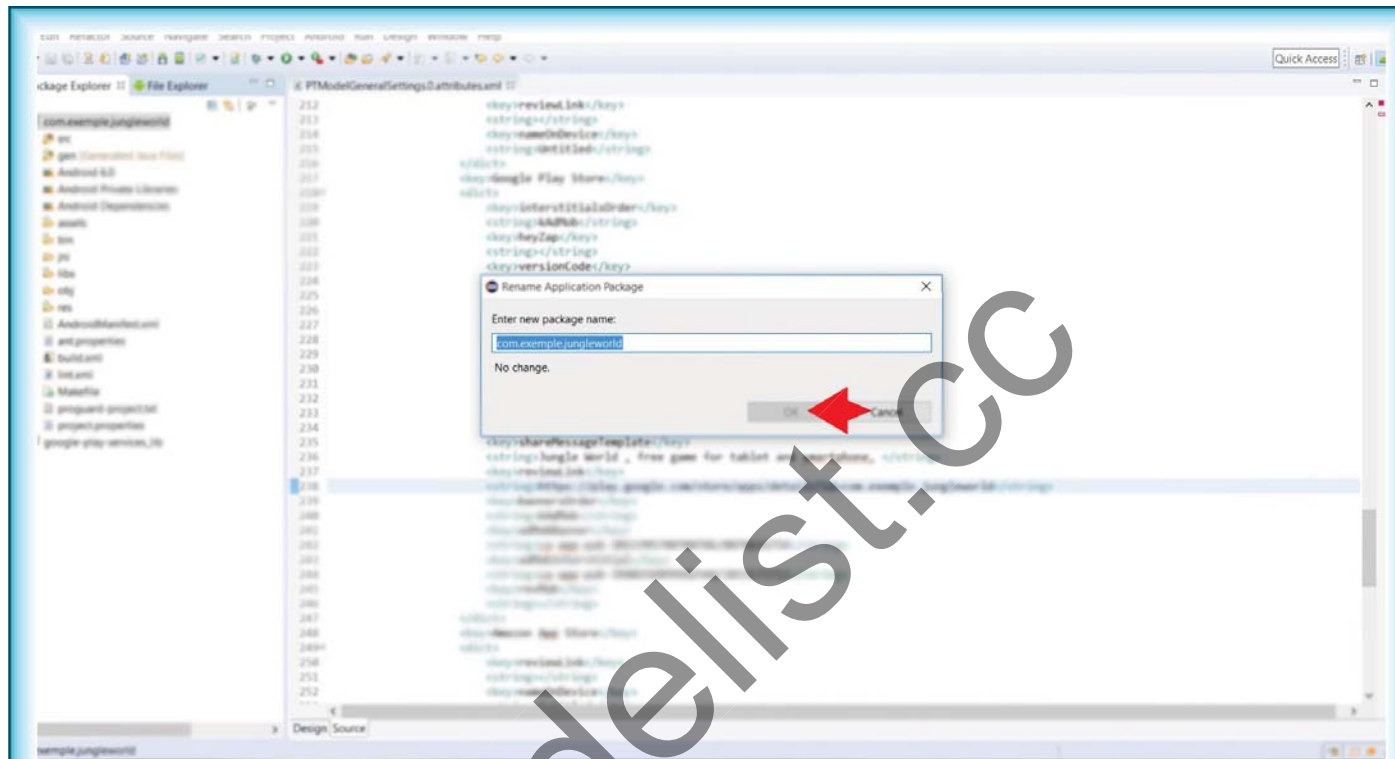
Edit Refactor Source Navigate Search Project Android Run Design Window Help

Quick Access

ckage Explorer File Explorer

PTModelGeneralSettings.0.attributes.xml

com.exemple.jungleworld
src
gen [Generated Java Files]
Android 6.0
Android Private Libraries
Android Dependencies
assets
bin
jni
libs
obj
res
AndroidManifest.xml
ant.properties
build.xml
lint.xml
Makefile
proguard-project.txt
project.properties
google-play-services_lib

212 <key>reviewLink</key>
213 <string></string>
214 <key>nameOnDevice</key>
215 <string>Untitled</string>
216 </dict>
217 <key>Google Play Store</key>
218 <dict>
219 <key>interstitialsOrder</key>
220 <string>AdMob</string>
221 <key>HeyZap</key>
222 <string></string>
223 <key>versionCode</key>
224
225
226
227
228
229
230
231
232
233
234
235 <key>shareMessageTemplate</key>
236 <string>Jungle World , free game for tablet and smartphone, </string>
237 <key>reviewLink</key>
238 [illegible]
239 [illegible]
240 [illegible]
241 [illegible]
242 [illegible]
243 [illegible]
244 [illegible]
245 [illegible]
246 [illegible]
247 </dict>
248 <key>Amazon App Store</key>
249 <dict>
250 <key>reviewLink</key>
251 <string></string>
252 <key>nameOnDevice</key>

Rename Application Package
Enter new package name:
com.exemple.jungleworld
No change.
OK
Cancel

Design Source

exemple.jungleworld

delist.cc